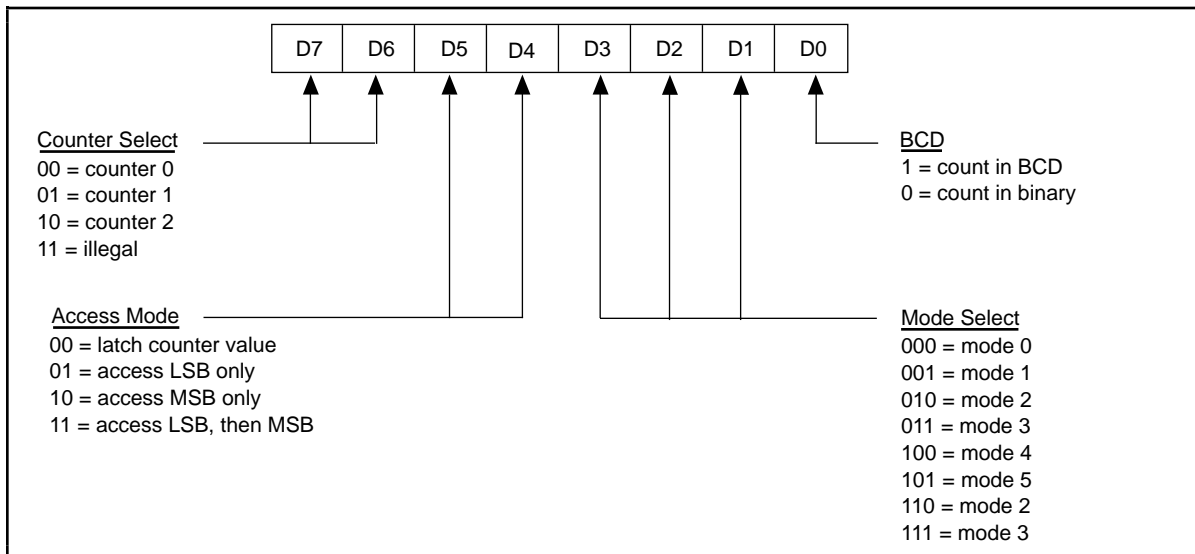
| D7 | D6 | D5 | D4 | D3 | D2 | D1 | D0 |
|---|---|---|---|---|---|---|---|

Counter Select
00 = counter 0
01 = counter 1
10 = counter 2
11 = illegal

BCD
1 = count in BCD
0 = count in binary

Access Mode
00 = latch counter value
01 = access LSB only
10 = access MSB only
11 = access LSB, then MSB

Mode Select
000 = mode 0
001 = mode 1
010 = mode 2
011 = mode 3
100 = mode 4
101 = mode 5
110 = mode 2
111 = mode 3